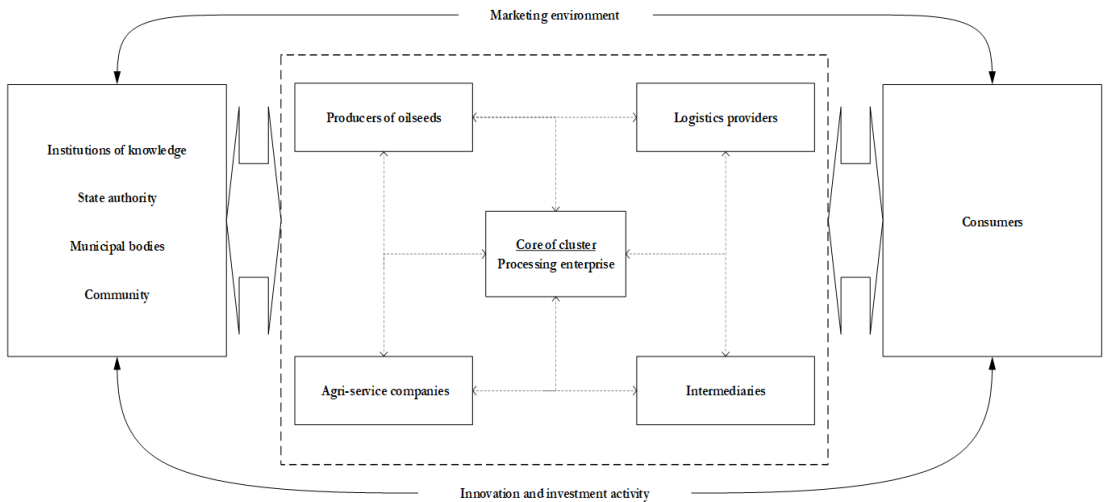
Marketing environment

Institutions of knowledge

State authority

Municipal bodies

Community

Producers of oilseeds

Logistics providers

Core of cluster
Processing enterprise

Agri-service companies

Intermediaries

Consumers

Innovation and investment activity